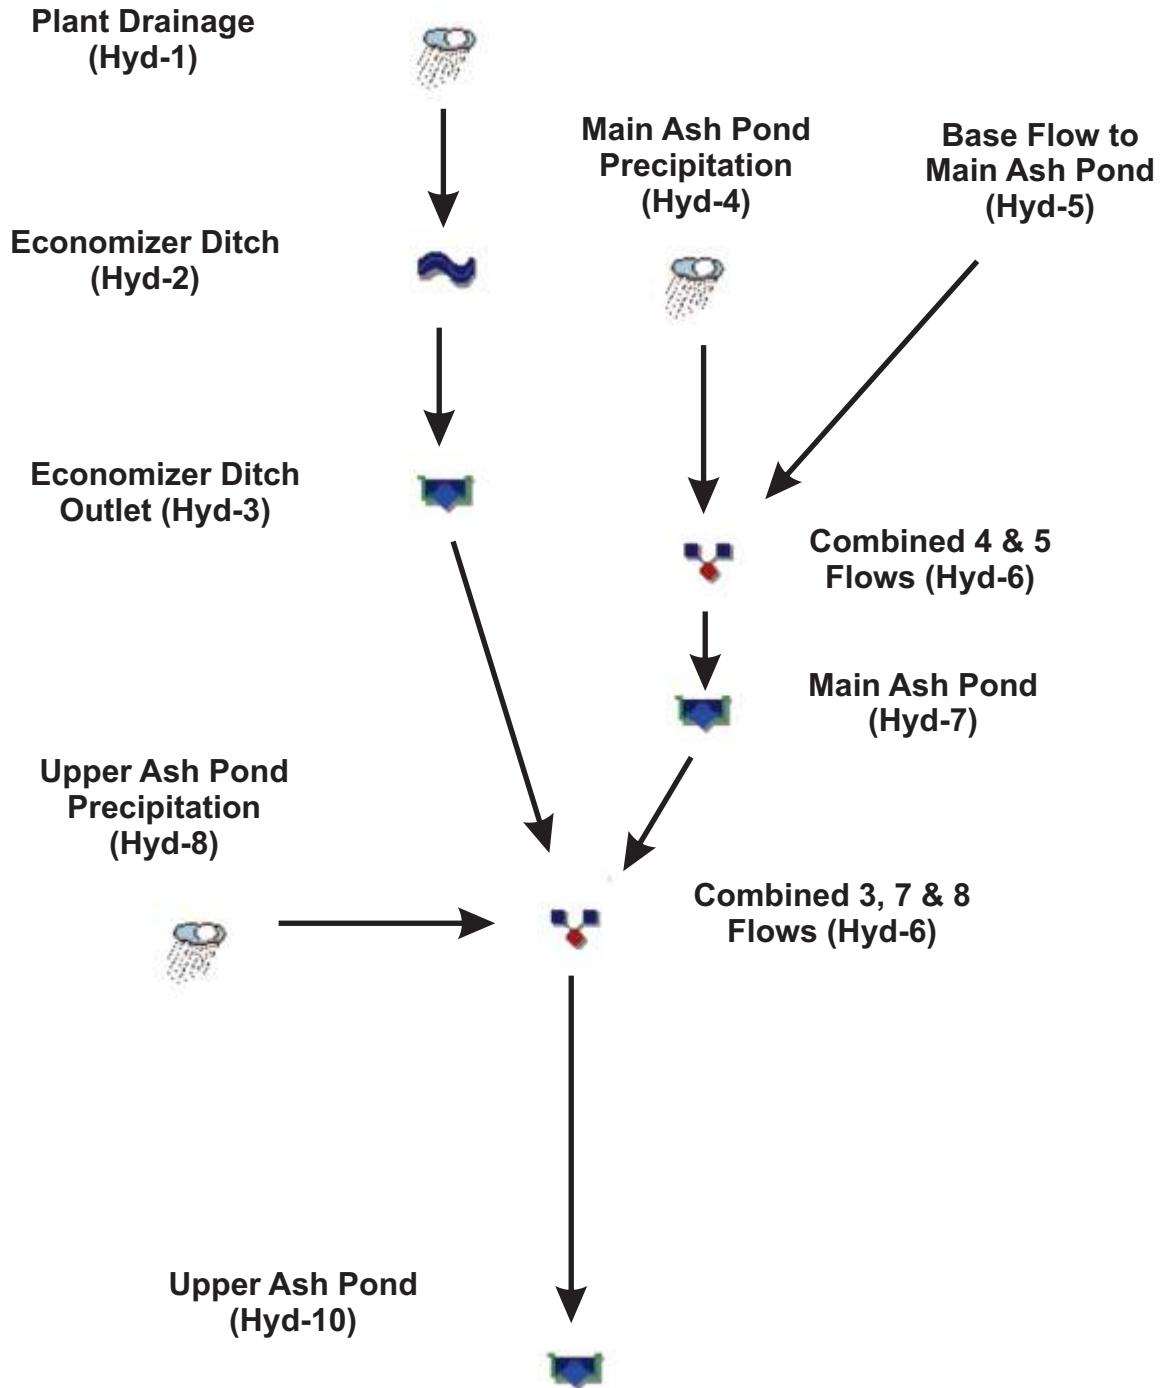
Plant Drainage (Hyd-1)

Main Ash Pond Precipitation (Hyd-4)

Base Flow to Main Ash Pond (Hyd-5)

Economizer Ditch (Hyd-2)

Economizer Ditch Outlet (Hyd-3)

Combined 4 & 5 Flows (Hyd-6)

Main Ash Pond (Hyd-7)

Upper Ash Pond Precipitation (Hyd-8)

Combined 3, 7 & 8 Flows (Hyd-6)

Upper Ash Pond (Hyd-10)